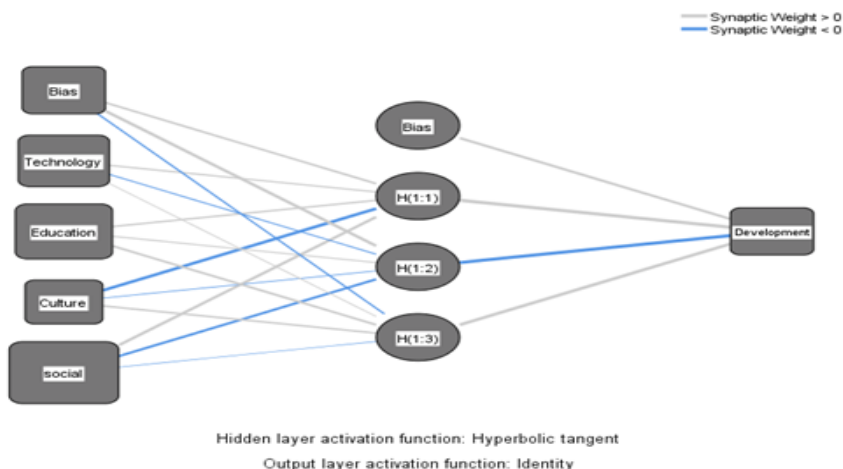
Synaptic Weight > 0
Synaptic Weight < 0

Bias
Technology
Education
Culture
social

Bias
H(1:1)
H(1:2)
H(1:3)

Development

Hidden layer activation function: Hyperbolic tangent
Output layer activation function: Identity